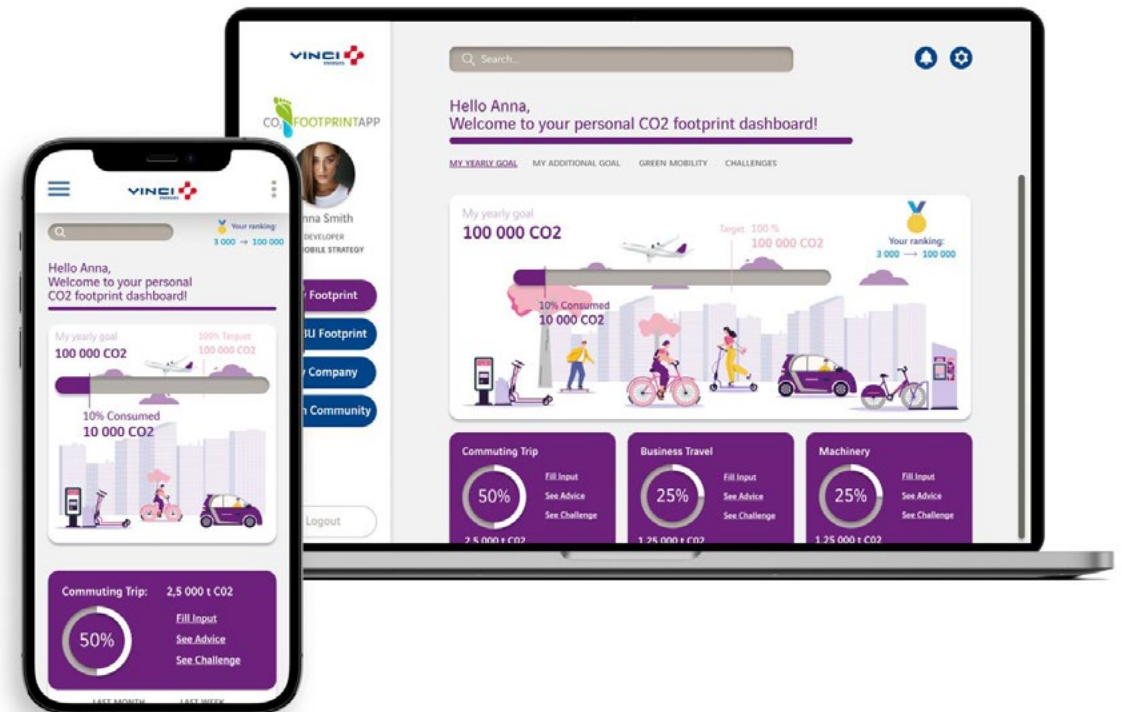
VINCI ENERGIES

CO FOOTPRINTAPP

Search...

Hello Anna,
Welcome to your personal CO2 footprint dashboard!

MY YEARLY GOAL MY ADDITIONAL GOAL GREEN MOBILITY CHALLENGES

nna Smith
DEVELOPER
OBILE STRATEGY

y Footprint
BU Footprint
y Company
n Community

Logout

My yearly goal
100 000 CO2

Target 100 %
100 000 CO2

Your ranking:
3 000 → 100 000

10% Consumed
10 000 CO2

Commuting Trip
50%
Fill Input
See Advice
See Challenge
2,5 000 t CO2

Business Travel
25%
Fill Input
See Advice
See Challenge
1,25 000 t CO2

Machinery
25%
Fill Input
See Advice
See Challenge
1,25 000 t CO2

VINCI ENERGIES

Your ranking:
3 000 → 100 000

Hello Anna,
Welcome to your personal CO2 footprint dashboard!

My yearly goal
100 000 CO2

100% Target
100 000 CO2

10% Consumed
10 000 CO2

Commuting Trip: 2,5 000 t C02
50%
Fill Input
See Advice
See Challenge

LAST MONTH LAST WEEK